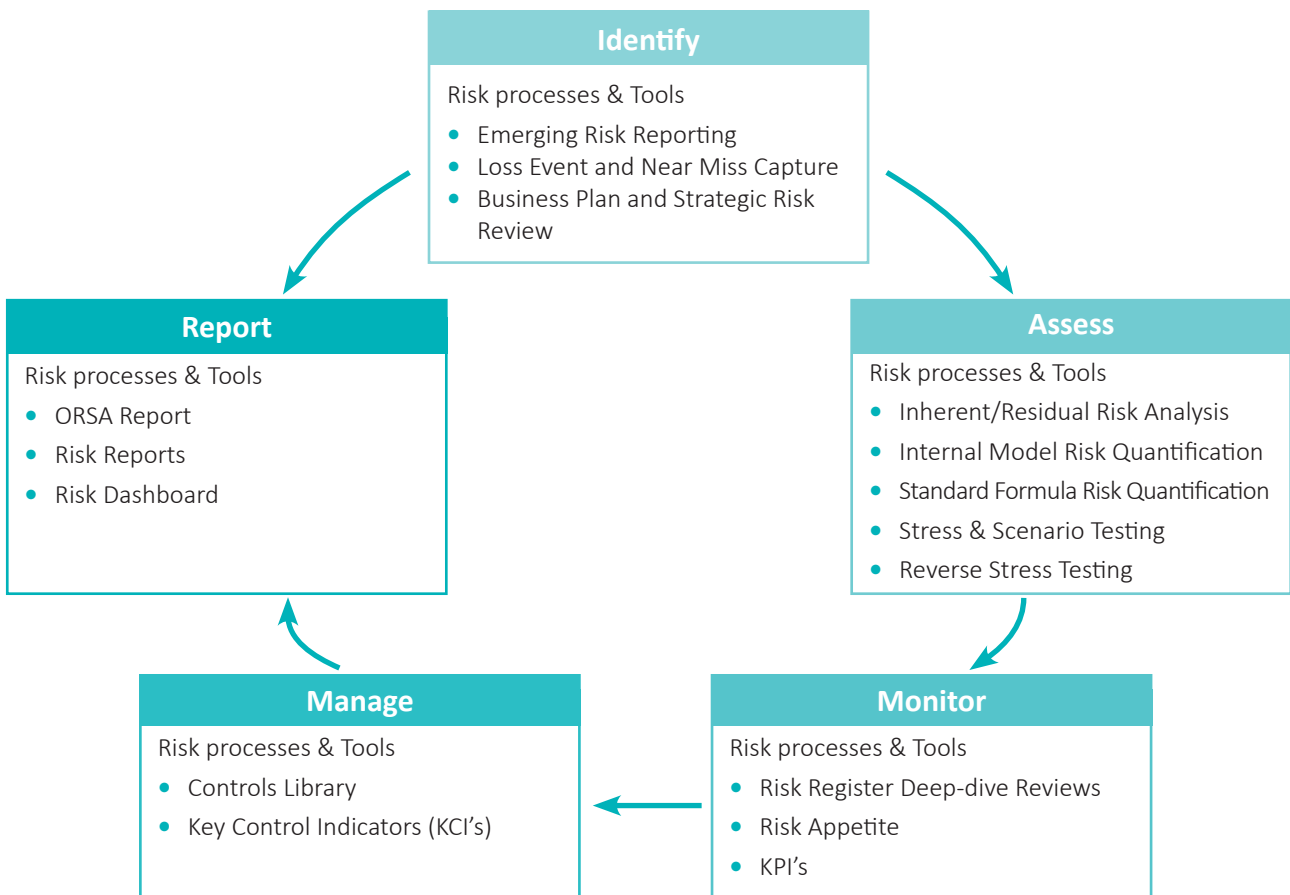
Identify

Risk processes & Tools

- Emerging Risk Reporting
- Loss Event and Near Miss Capture
- Business Plan and Strategic Risk Review

Assess

Risk processes & Tools

- Inherent/Residual Risk Analysis
- Internal Model Risk Quantification
- Standard Formula Risk Quantification
- Stress & Scenario Testing
- Reverse Stress Testing

Monitor

Risk processes & Tools

- Risk Register Deep-dive Reviews
- Risk Appetite
- KPI's

Manage

Risk processes & Tools

- Controls Library
- Key Control Indicators (KCI's)

Report

Risk processes & Tools

- ORSA Report
- Risk Reports
- Risk Dashboard